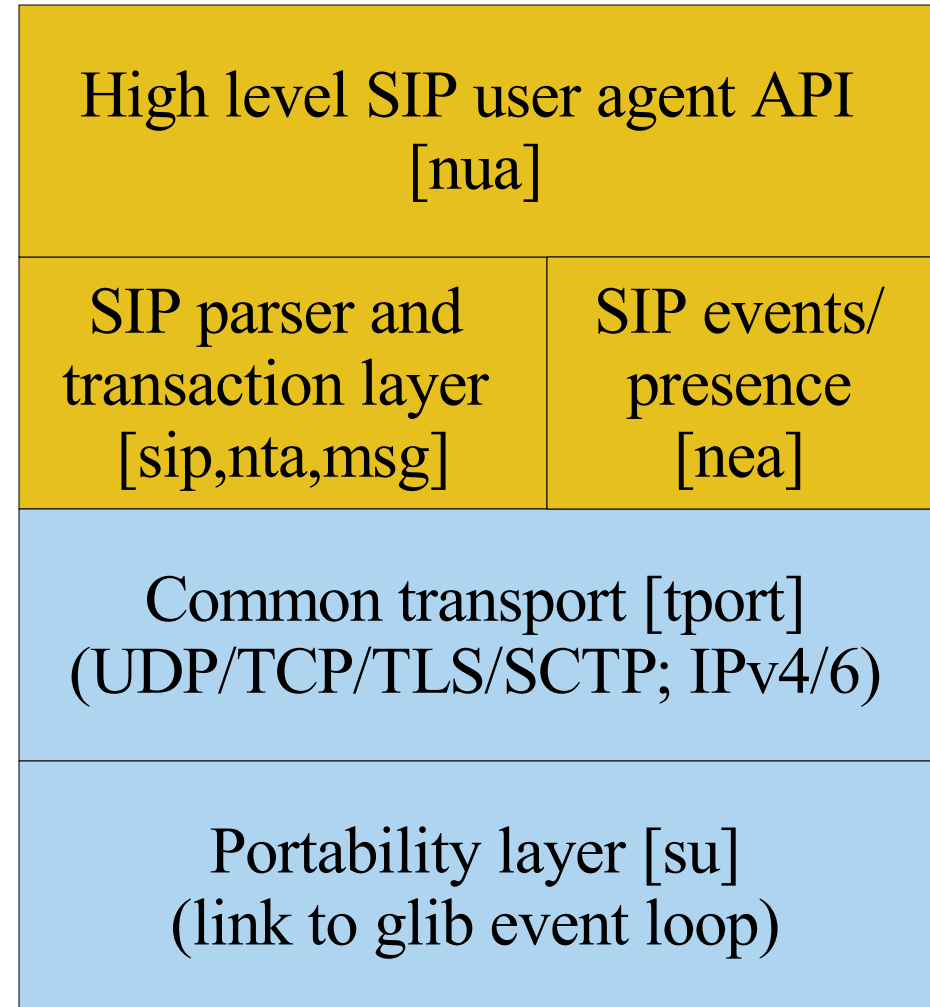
High level SIP user agent API
[nua]

SIP parser and transaction layer [sip,nta,msg]

SIP events/ presence [nea]

Common transport [tport]
(UDP/TCP/TLS/SCTP; IPv4/6)

Portability layer [su]
(link to glib event loop)